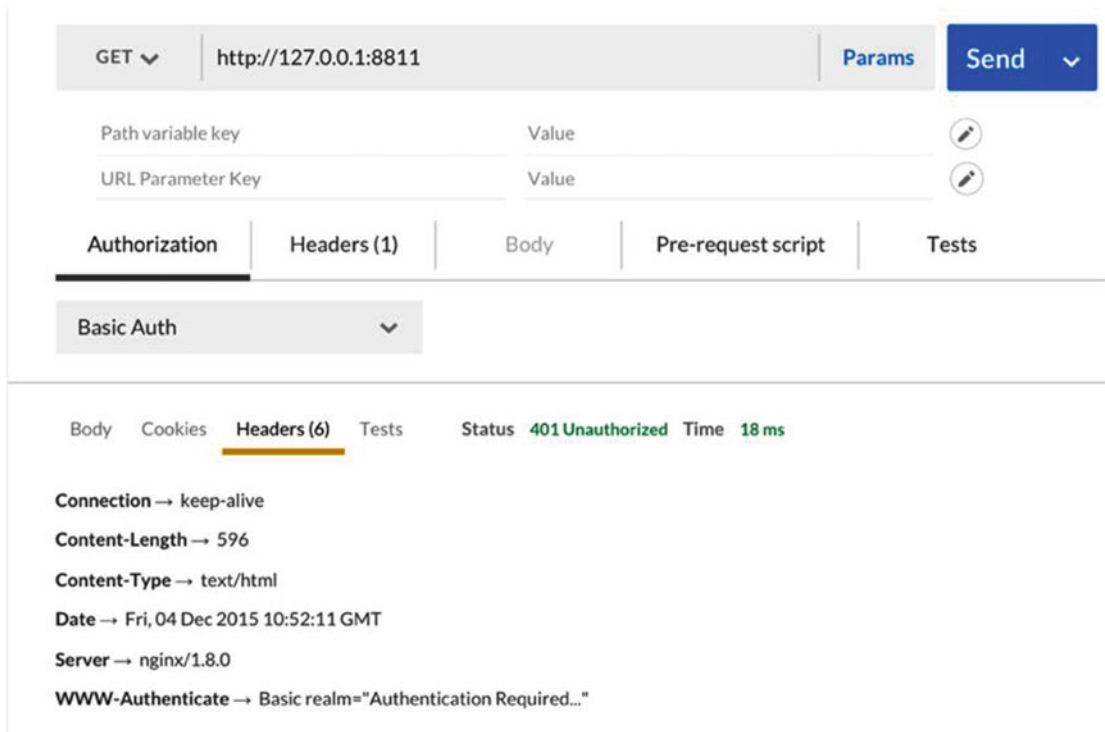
GET http://127.0.0.1:8811 Params Send

| Path variable key | Value |
|---|---|
| URL Parameter Key | Value |

Authorization Headers (1) Body Pre-request script Tests

Basic Auth

Body Cookies Headers (6) Tests Status 401 Unauthorized Time 18 ms

Connection → keep-alive

Content-Length → 596

Content-Type → text/html

Date → Fri, 04 Dec 2015 10:52:11 GMT

Server → nginx/1.8.0

WWW-Authenticate → Basic realm="Authentication Required..."